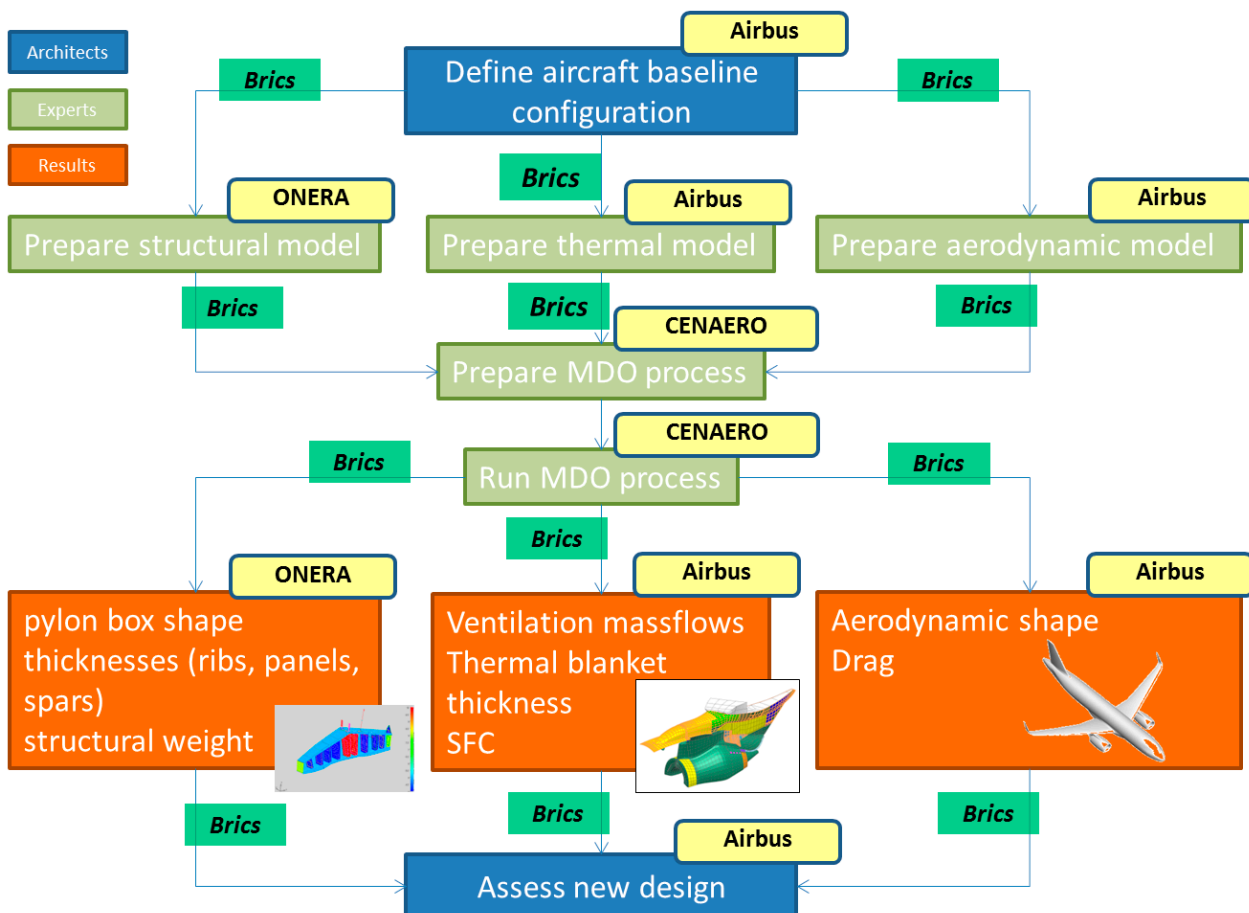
Architects

Experts

Results

Airbus

Define aircraft baseline configuration

Brics

Brics

Brics

ONERA

Prepare structural model

Airbus

Prepare thermal model

Airbus

Prepare aerodynamic model

Brics

Brics

Brics

CENAERO

Prepare MDO process

CENAERO

Brics

Run MDO process

Brics

Brics

ONERA

pylon box shape thicknesses (ribs, panels, spars) structural weight

Airbus

Ventilation massflows Thermal blanket thickness SFC

Airbus

Aerodynamic shape Drag

Brics

Brics

Brics

Airbus

Assess new design